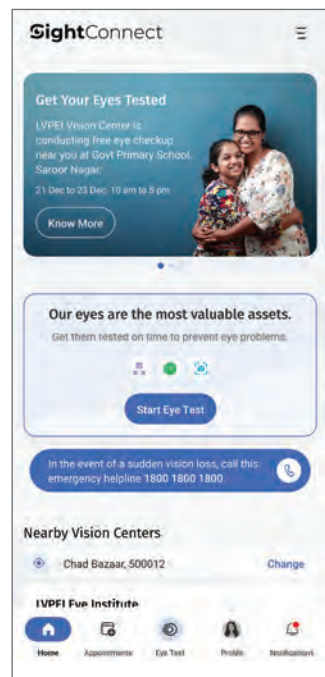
SightConnect

Get Your Eyes Tested

LVPEI Vision Center is conducting free eye checkup near you at Govt Primary School, Saroor Nagar.

21 Dec to 23 Dec, 10 am to 5 pm

Know More

Our eyes are the most valuable assets.

Get them tested on time to prevent eye problems.

Start Eye Test

In the event of a sudden vision loss, call this emergency helpline 1800 1800 1800.

Nearby Vision Centers

Chad Bazaar, 500012

Change

LVPEI Eye Institute

Home Appointments Eye Test Profile Notifications